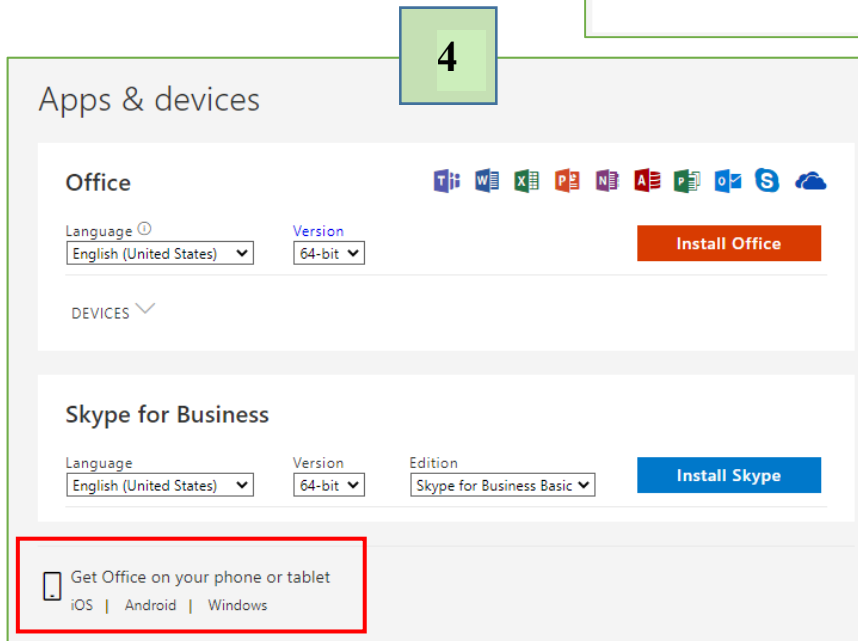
4

Apps & devices

Office

Language ⓘ
English (United States)

Version
64-bit

Install Office

DEVICES

Skype for Business

Language
English (United States)

Version
64-bit

Edition
Skype for Business Basic

Install Skype

Get Office on your phone or tablet
iOS | Android | Windows